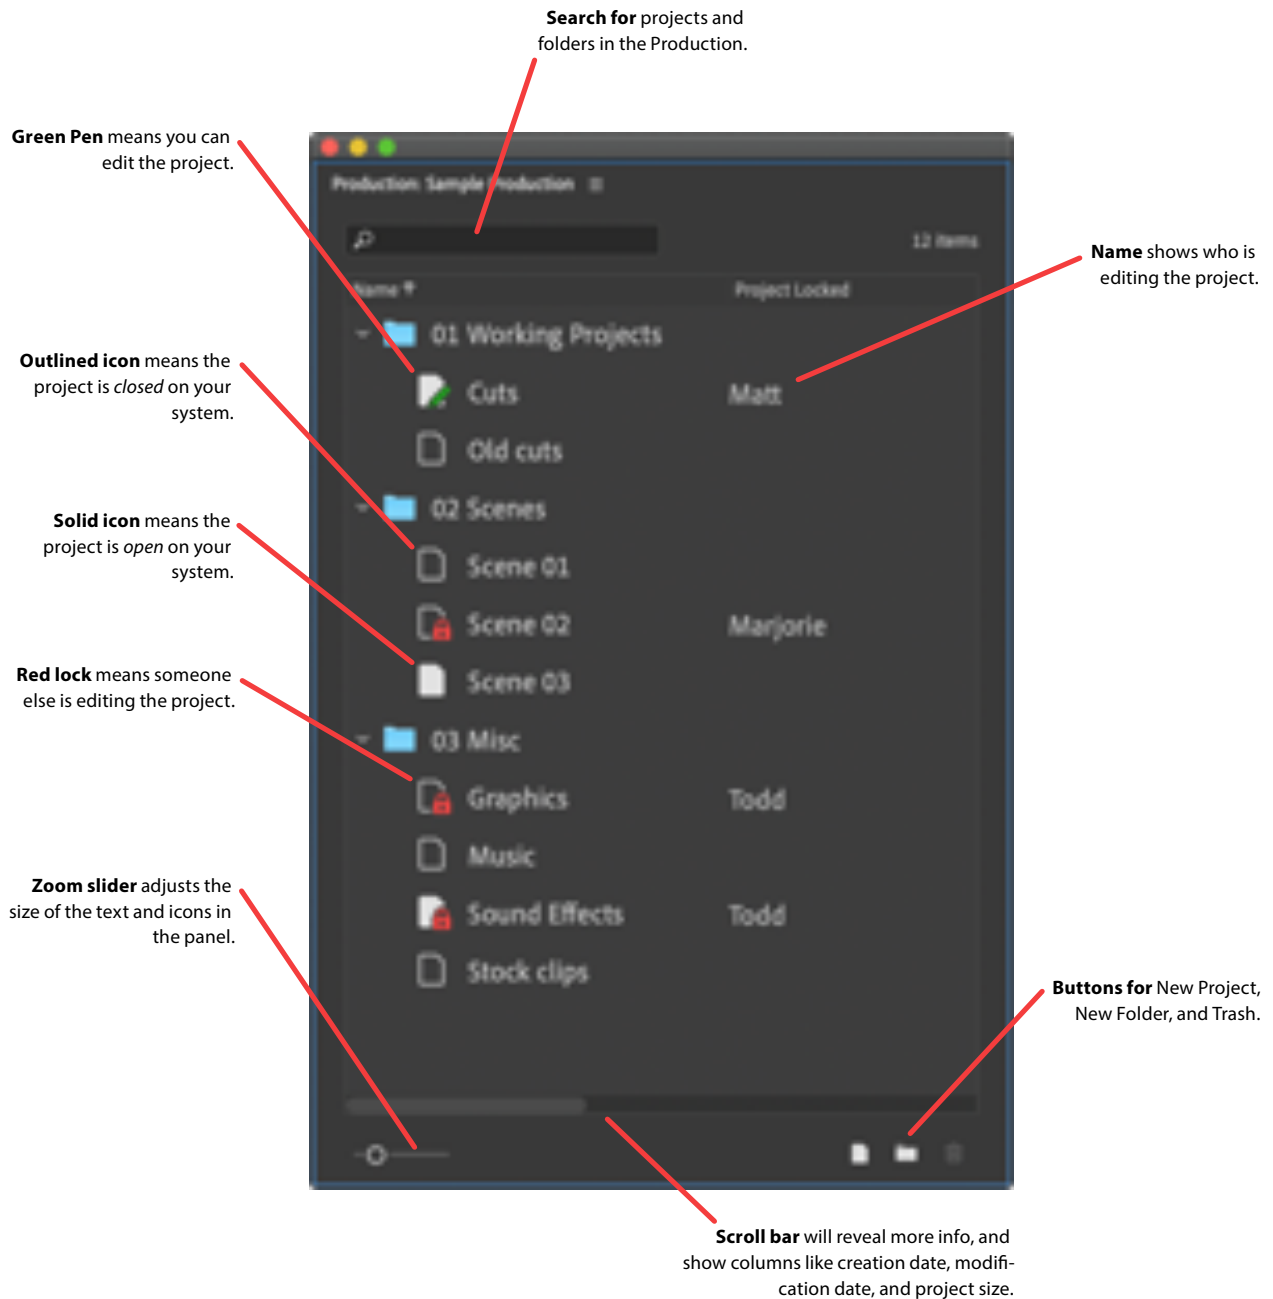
**Search for** projects and folders in the Production.

**Green Pen** means you can edit the project.

**Outlined icon** means the project is *closed* on your system.

**Solid icon** means the project is *open* on your system.

**Red lock** means someone else is editing the project.

**Zoom slider** adjusts the size of the text and icons in the panel.

Production: Sample Production

12 items

Name

Project Locked

01 Working Projects

Cuts

Matt

Old cuts

02 Scenes

Scene 01

Scene 02

Marjorie

Scene 03

03 Misc

Graphics

Todd

Music

Sound Effects

Todd

Stock clips

**Name** shows who is editing the project.

**Buttons for** New Project, New Folder, and Trash.

**Scroll bar** will reveal more info, and show columns like creation date, modification date, and project size.